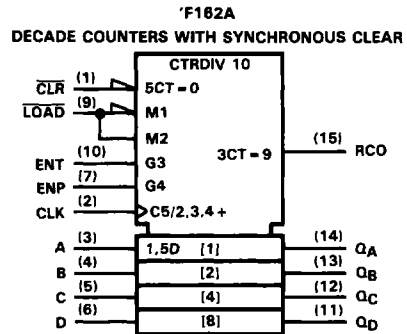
'F162A

DECADE COUNTERS WITH SYNCHRONOUS CLEAR

CTRDIV 10

$\overline{CLR}$ (1) 5CT = 0

$\overline{LOAD}$ (9) M1

M2

ENT (10) G3

ENP (7) G4

CLK (2) C5/2,3,4 +

3CT = 9 (15) RCO

A (3) 1,5D [1] (14) $Q_A$

B (4) [2] (13) $Q_B$

C (5) [4] (12) $Q_C$

D (6) [8] (11) $Q_D$